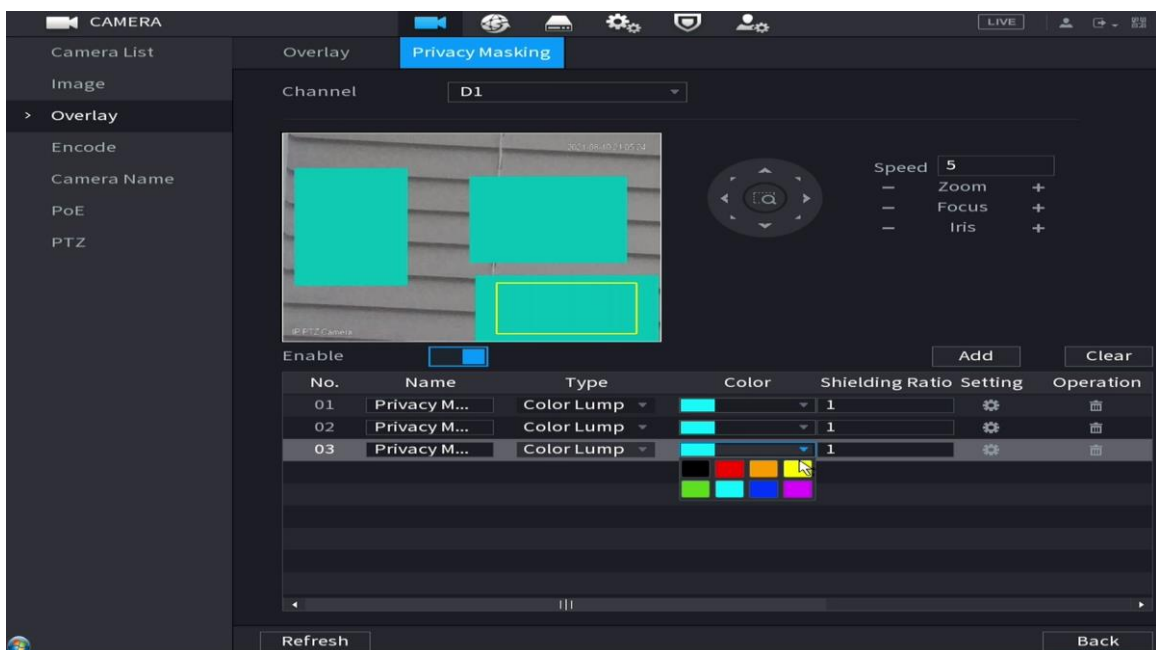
CAMERA

LIVE

Camera List
Image
> Overlay
Encode
Camera Name
PoE
PTZ

Overlay
Privacy Masking

Channel D1

2024-08-40 21:05:74

IP PTZ Camera

Speed 5
— Zoom +
— Focus +
— Iris +

Enable

Add
Clear

| No. | Name | Type | Color | Shielding Ratio | Setting | Operation |
|---|---|---|---|---|---|---|
| 01 | Privacy M... | Color Lump | | 1 | | |
| 02 | Privacy M... | Color Lump | | 1 | | |
| 03 | Privacy M... | Color Lump | | 1 | | |

Refresh
Back